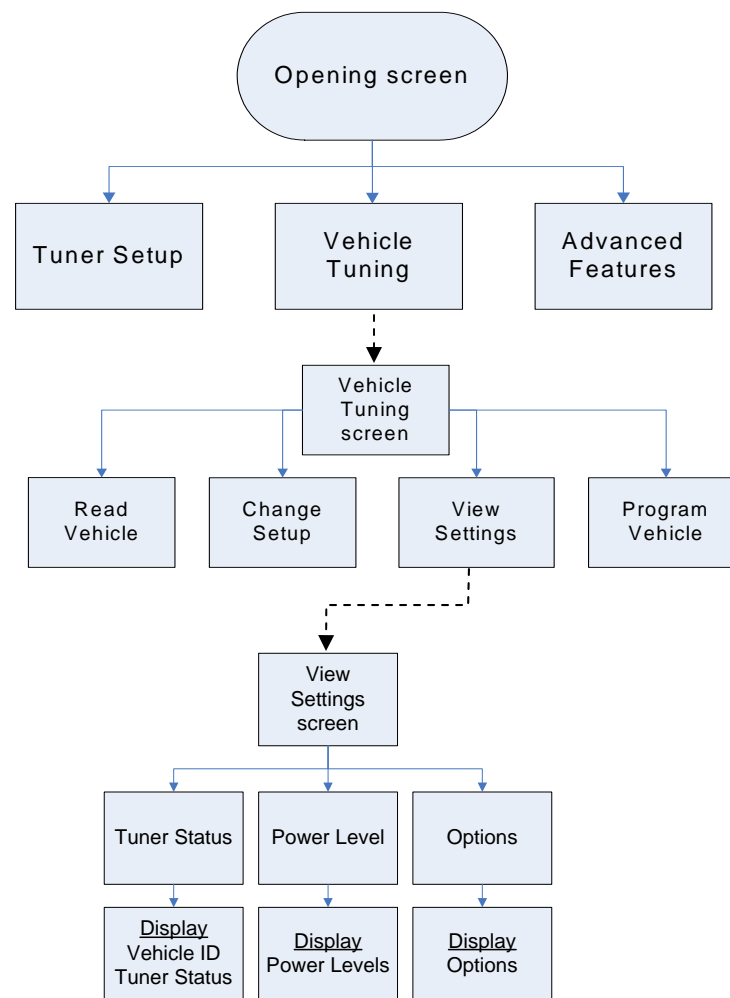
Opening screen

Tuner Setup

Vehicle Tuning

Advanced Features

Vehicle Tuning screen

Read Vehicle

Change Setup

View Settings

Program Vehicle

View Settings screen

Tuner Status

Power Level

Options

Display
Vehicle ID
Tuner Status

Display
Power Levels

Display
Options